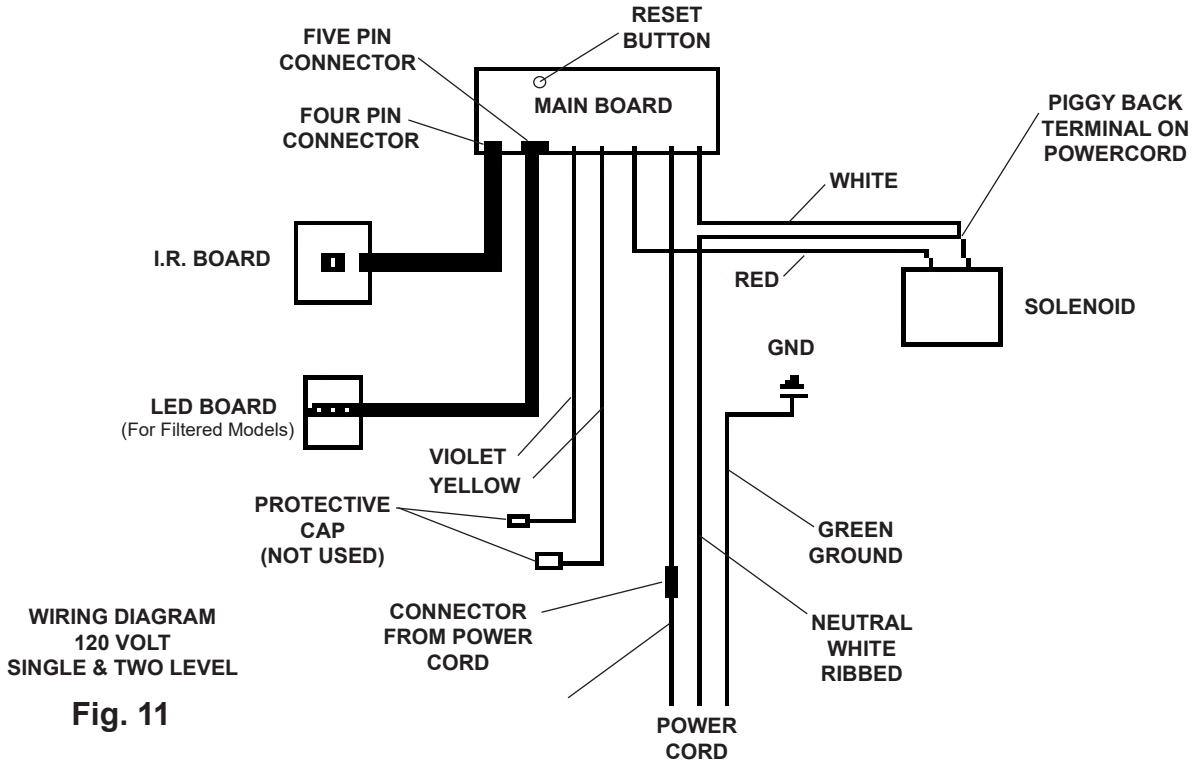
RESET BUTTON

FIVE PIN CONNECTOR

FOUR PIN CONNECTOR

MAIN BOARD

PIGGY BACK TERMINAL ON POWERCORD

WHITE

I.R. BOARD

RED

SOLENOID

GND

LED BOARD
(For Filtered Models)

VIOLET

YELLOW

PROTECTIVE CAP
(NOT USED)

GREEN GROUND

CONNECTOR FROM POWER CORD

NEUTRAL WHITE RIBBED

WIRING DIAGRAM
120 VOLT
SINGLE & TWO LEVEL

Fig. 11

POWER CORD